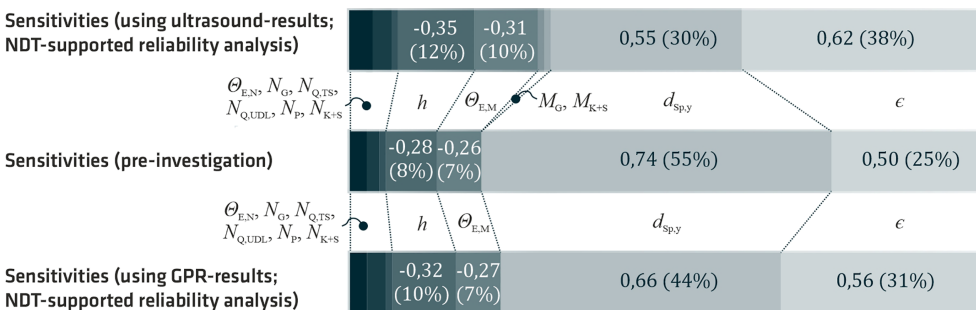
Sensitivities (using ultrasound-results; NDT-supported reliability analysis)

-0,35 (12%)

-0,31 (10%)

0,55 (30%)

0,62 (38%)

$\Theta_{E,N}$, $N_G$, $N_{Q,TS}$, $N_{Q,UDL}$, $N_P$, $N_{K+S}$

$h$

$\Theta_{E,M}$

$M_G$, $M_{K+S}$

$d_{Sp,y}$

$\epsilon$

Sensitivities (pre-investigation)

-0,28 (8%)

-0,26 (7%)

0,74 (55%)

0,50 (25%)

$\Theta_{E,N}$, $N_G$, $N_{Q,TS}$, $N_{Q,UDL}$, $N_P$, $N_{K+S}$

$h$

$\Theta_{E,M}$

$d_{Sp,y}$

$\epsilon$

Sensitivities (using GPR-results; NDT-supported reliability analysis)

-0,32 (10%)

-0,27 (7%)

0,66 (44%)

0,56 (31%)